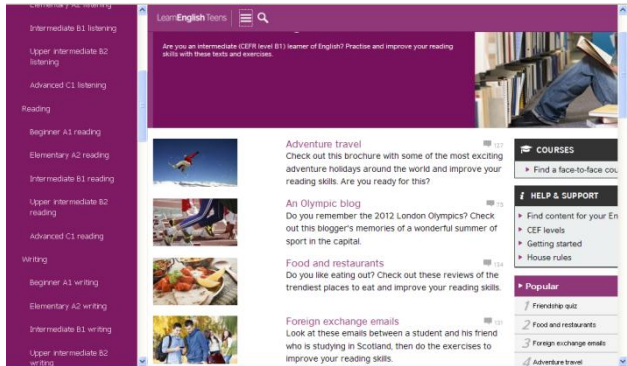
Elementary A2 listening

Intermediate B1 listening

Upper intermediate B2 listening

Advanced C1 listening

Reading

Beginner A1 reading

Elementary A2 reading

Intermediate B1 reading

Upper intermediate B2 reading

Advanced C1 reading

Writing

Beginner A1 writing

Elementary A2 writing

Intermediate B1 writing

Upper intermediate B2 writing

LearnEnglish Teens

Are you an intermediate (CEFR level B1) learner of English? Practise and improve your reading skills with these texts and exercises.

Adventure travel 127
Check out this brochure with some of the most exciting adventure holidays around the world and improve your reading skills. Are you ready for this?

An Olympic blog 73
Do you remember the 2012 London Olympics? Check out this blogger's memories of a wonderful summer of sport in the capital.

Food and restaurants 114
Do you like eating out? Check out these reviews of the trendiest places to eat and improve your reading skills.

Foreign exchange emails 101
Look at these emails between a student and his friend who is studying in Scotland, then do the exercises to improve your reading skills.

COURSES
Find a face-to-face cou

HELP & SUPPORT
Find content for your En
CEF levels
Getting started
House rules

Popular
1 Friendship quiz
2 Food and restaurants
3 Foreign exchange emails
4 Adventure travel